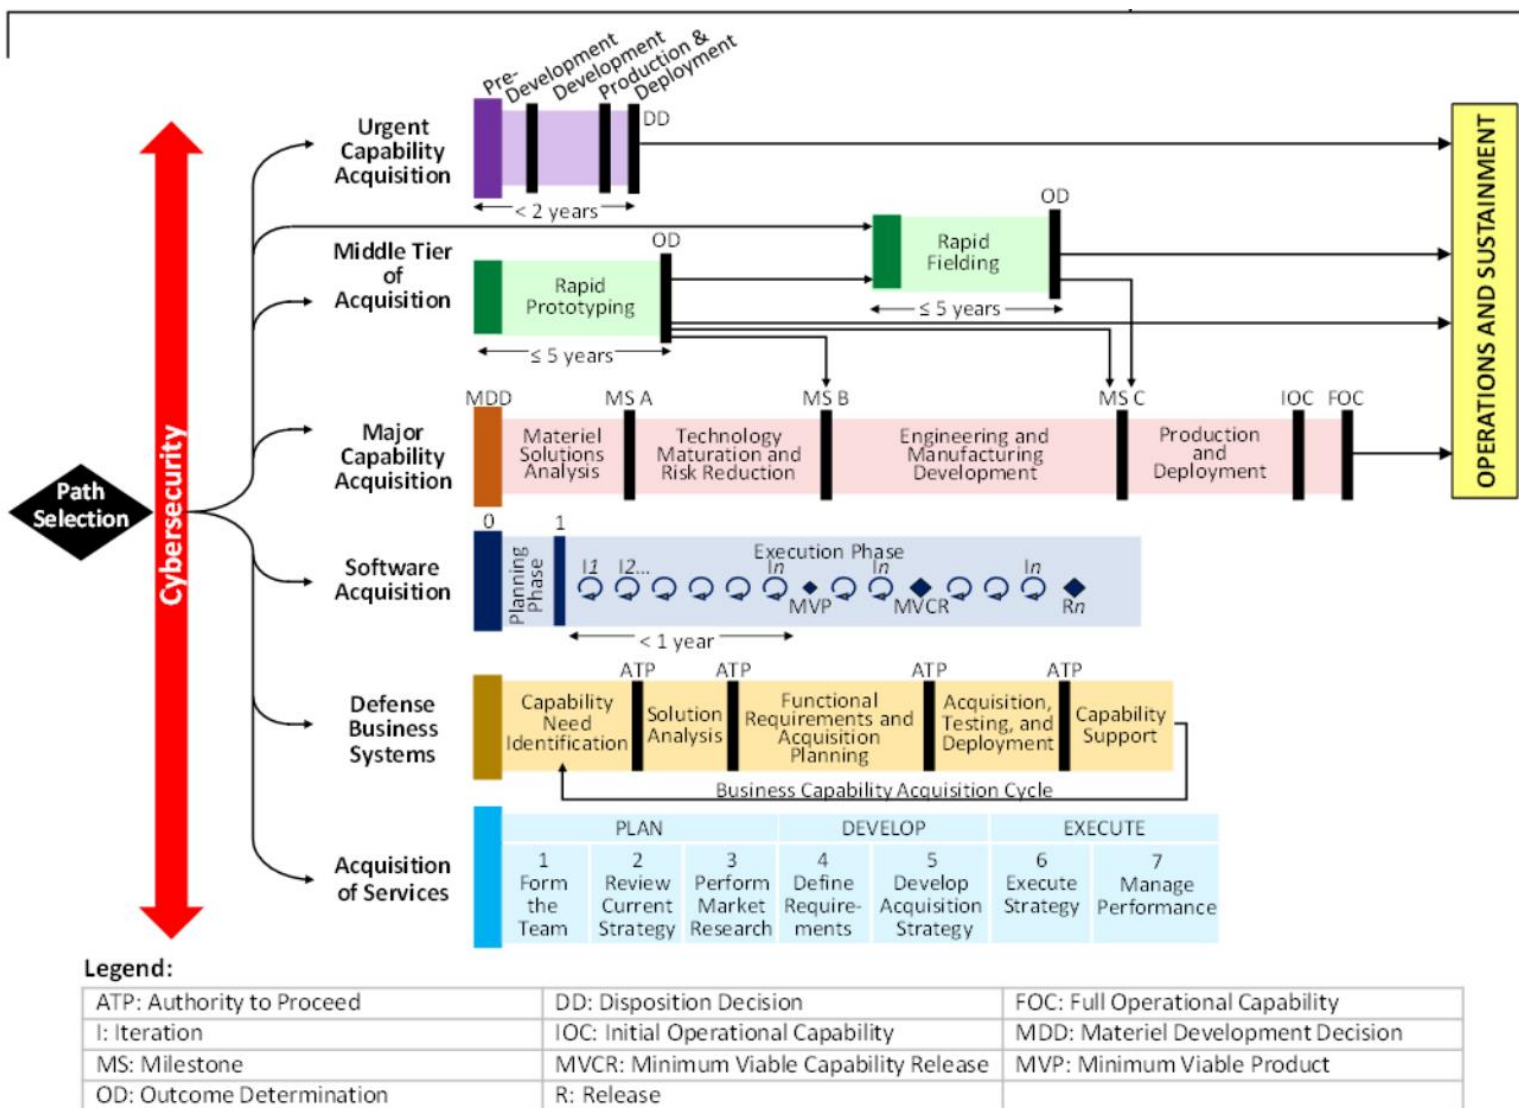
Pre-Development
Development
Production & Deployment

Urgent Capability Acquisition
DD
< 2 years

OPERATIONS AND SUSTAINMENT

Middle Tier of Acquisition
OD
Rapid Prototyping
≤ 5 years
OD
Rapid Fielding
≤ 5 years

Path Selection
Cybersecurity

Major Capability Acquisition
MDD
MS A
MS B
MS C
IOC
FOC
Materiel Solutions Analysis
Technology Maturation and Risk Reduction
Engineering and Manufacturing Development
Production and Deployment

Software Acquisition
0
1
Planning Phase
Execution Phase
I1
I2...
In
MVP
In
MVCR
In
Rn
< 1 year

Defense Business Systems
ATP
ATP
ATP
ATP
Capability Need Identification
Solution Analysis
Functional Requirements and Acquisition Planning
Acquisition, Testing, and Deployment
Capability Support
Business Capability Acquisition Cycle

Acquisition of Services
PLAN
DEVELOP
EXECUTE
1 Form the Team
2 Review Current Strategy
3 Perform Market Research
4 Define Require-ments
5 Develop Acquisition Strategy
6 Execute Strategy
7 Manage Performance

Legend:

| ATP: Authority to Proceed | DD: Disposition Decision | FOC: Full Operational Capability |
|---|---|---|
| I: Iteration | IOC: Initial Operational Capability | MDD: Materiel Development Decision |
| MS: Milestone | MVCR: Minimum Viable Capability Release | MVP: Minimum Viable Product |
| OD: Outcome Determination | R: Release | |